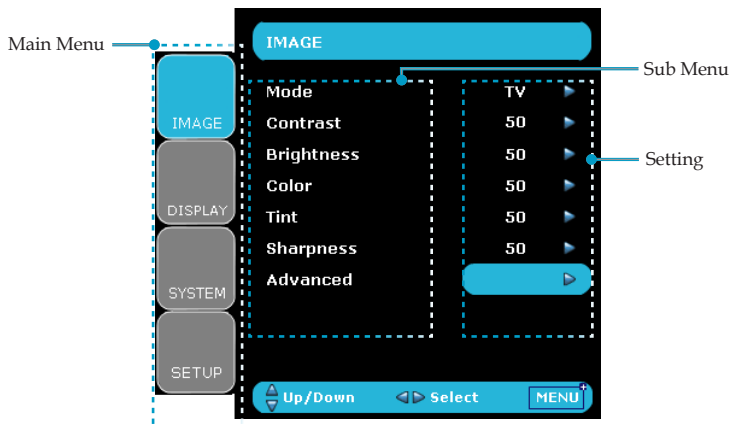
Main Menu

IMAGE

Sub Menu

Setting

IMAGE

DISPLAY

SYSTEM

SETUP

| | |
|---|---|
| Mode | TV |
| Contrast | 50 |
| Brightness | 50 |
| Color | 50 |
| Tint | 50 |
| Sharpness | 50 |
| Advanced | |

Up/Down Select MENU